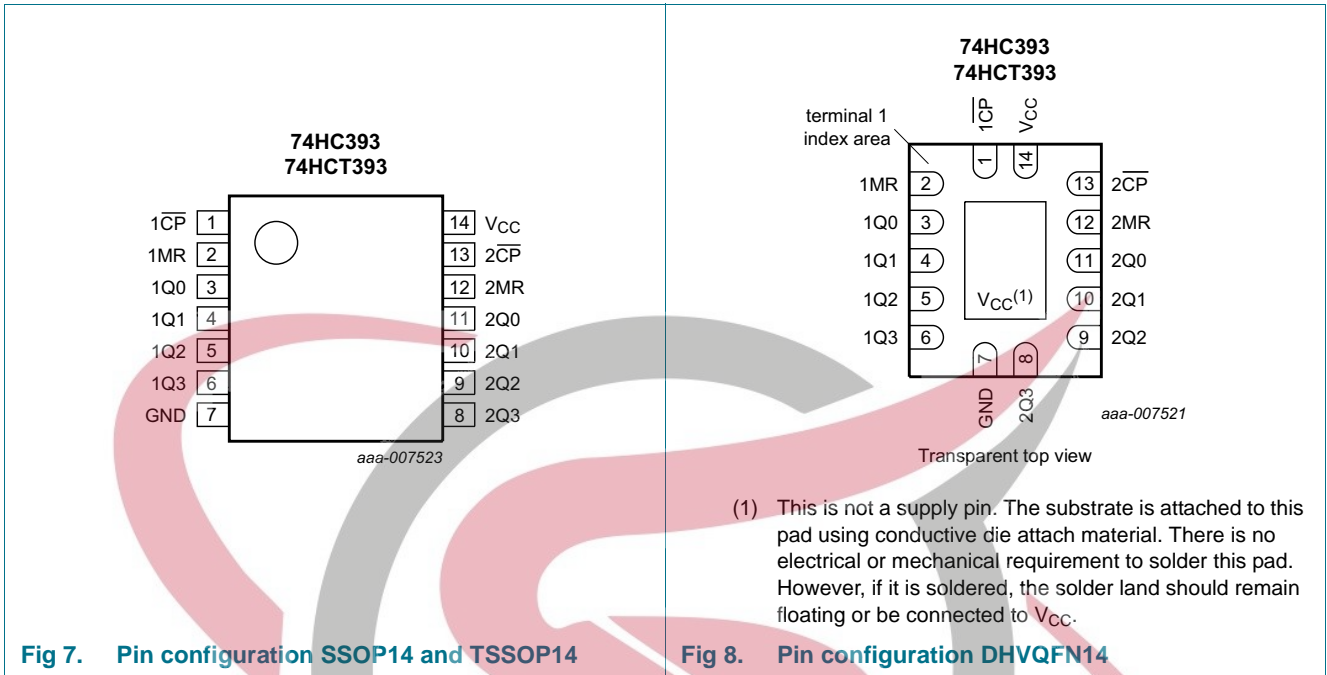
74HC393
74HCT393

| | | | |
|---|---|---|---|
| $1\overline{CP}$ | 1 | 14 | $V_{CC}$ |
| 1MR | 2 | 13 | $2\overline{CP}$ |
| 1Q0 | 3 | 12 | 2MR |
| 1Q1 | 4 | 11 | 2Q0 |
| 1Q2 | 5 | 10 | 2Q1 |
| 1Q3 | 6 | 9 | 2Q2 |
| GND | 7 | 8 | 2Q3 |

aaa-007523

Fig 7. Pin configuration SSOP14 and TSSOP14

74HC393
74HCT393

terminal 1 index area

$1\overline{CP}$ 1
$V_{CC}$ 14

| | | | |
|---|---|---|---|
| 1MR | 2 | 13 | $2\overline{CP}$ |
| 1Q0 | 3 | 12 | 2MR |
| 1Q1 | 4 | 11 | 2Q0 |
| 1Q2 | 5 | 10 | 2Q1 |
| 1Q3 | 6 | 9 | 2Q2 |

$V_{CC}^{(1)}$

GND 7
2Q3 8

aaa-007521

Transparent top view

(1) This is not a supply pin. The substrate is attached to this pad using conductive die attach material. There is no electrical or mechanical requirement to solder this pad. However, if it is soldered, the solder land should remain floating or be connected to $V_{CC}$.

Fig 8. Pin configuration DHVQFN14